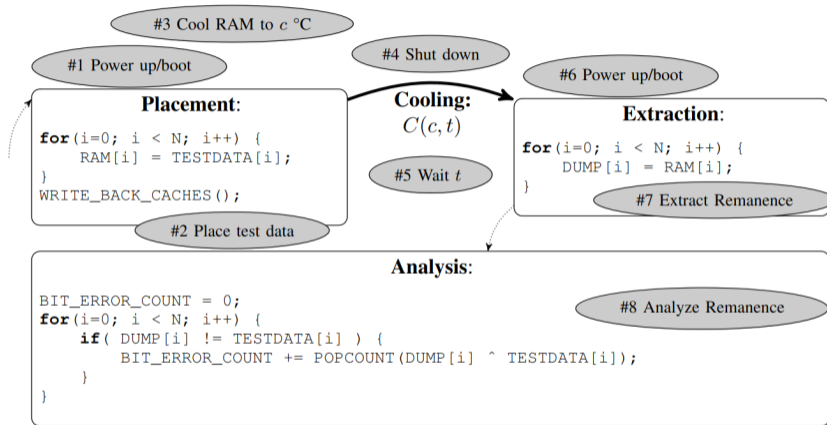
#3 Cool RAM to $c$ °C

#4 Shut down

#1 Power up/boot

#6 Power up/boot

Placement:

for(i=0; i < N; i++) {
RAM[i] = TESTDATA[i];
}
WRITE_BACK_CACHES();

#2 Place test data

Cooling:
$C(c, t)$

#5 Wait $t$

Extraction:

for(i=0; i < N; i++) {
DUMP[i] = RAM[i];
}

#7 Extract Remanence

Analysis:

BIT_ERROR_COUNT = 0;
for(i=0; i < N; i++) {
if( DUMP[i] != TESTDATA[i] ) {
BIT_ERROR_COUNT += POPCOUNT(DUMP[i] ^ TESTDATA[i]);
}
}

#8 Analyze Remanence